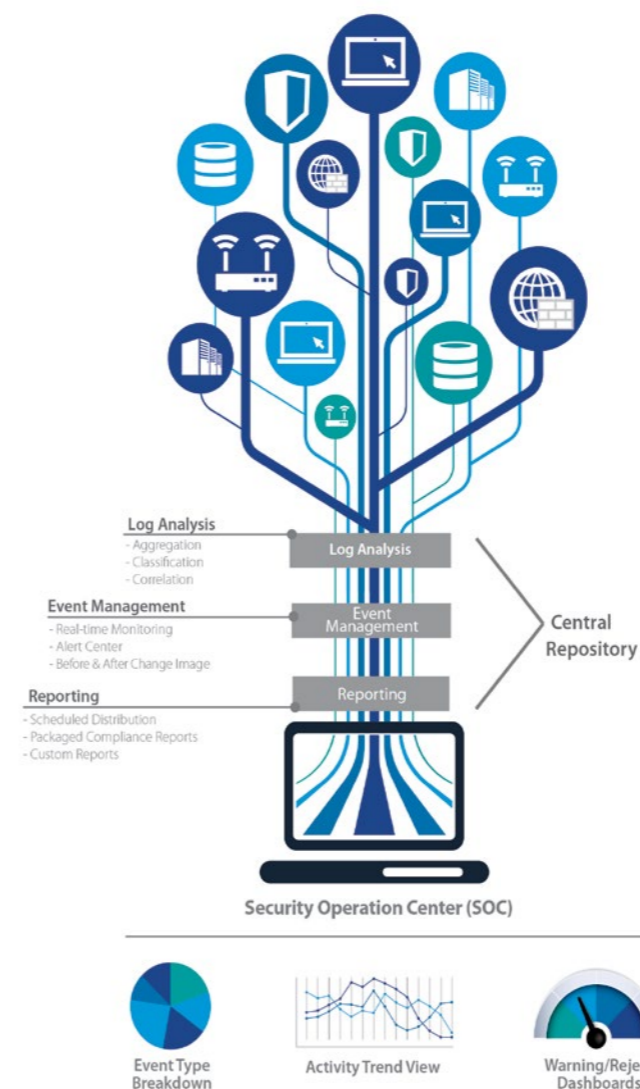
Log Analysis
- Aggregation
- Classification
- Correlation

Event Management
- Real-time Monitoring
- Alert Center
- Before & After Change Image

Reporting
- Scheduled Distribution
- Packaged Compliance Reports
- Custom Reports

Log Analysis

Event Management

Reporting

Central Repository

Security Operation Center (SOC)

Event Type Breakdown

Activity Trend View

Warning/Reje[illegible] Dashboards